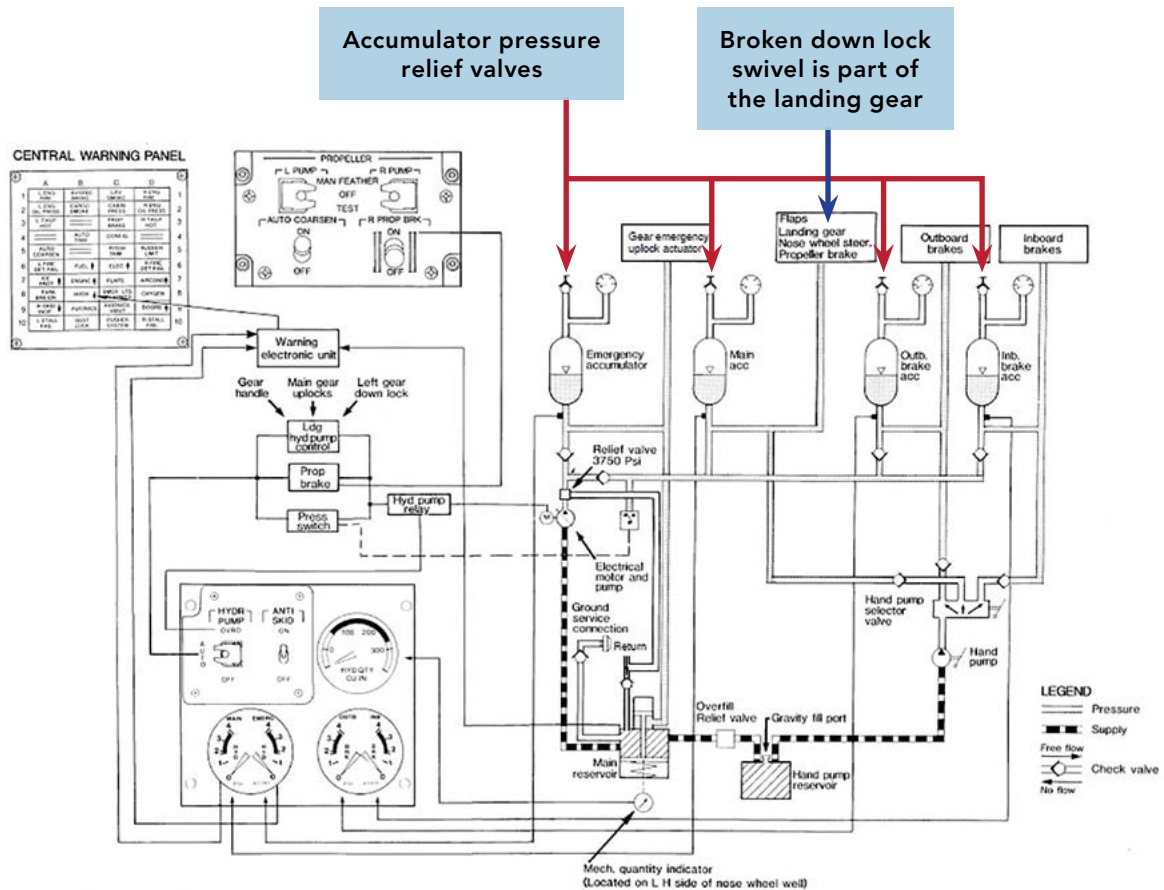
Accumulator pressure relief valves

Broken down lock swivel is part of the landing gear

CENTRAL WARNING PANEL

A B C D
1 L ENG FIRE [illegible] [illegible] R ENG FIRE 1
2 L ENG OIL PRESS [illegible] CABIN PRESS R ENG OIL PRESS 2
3 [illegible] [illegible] PROP BRAKE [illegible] 3
4 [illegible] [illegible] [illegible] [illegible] 4
5 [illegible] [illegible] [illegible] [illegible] 5
6 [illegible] FUEL ELEC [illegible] 6
7 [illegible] ENGINE FLAPS AIRCOND 7
8 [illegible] HYDR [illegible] OXYGEN 8
9 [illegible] AVIONICS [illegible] DOORS 9
10 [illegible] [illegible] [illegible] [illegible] 10

PROPELLER
L PUMP
R PUMP
MAN FEATHER
OFF
TEST
AUTO COARSEN
ON
OFF
R PROP BRK
ON
OFF

Warning electronic unit

Gear handle
Main gear uplocks
Left gear down lock

Ldg hyd pump control

Prop brake

Press switch

Hyd pump relay

HYDR PUMP OVRD
AUTO
OFF
ANTI SKID ON
OFF

100 200
0 300
HYD QTY CU IN

MAIN EMERG
BRAKES

Gear emergency uplock actuator

Flaps
Landing gear
Nose wheel steer.
Propeller brake

Outboard brakes

Inboard brakes

Emergency accumulator

Main acc

Outb. brake acc

Inb. brake acc

Relief valve 3750 Psi

Electrical motor and pump

Ground service connection

Return

Hand pump selector valve

Hand pump

Overfill Relief valve

Gravity fill port

Main reservoir

Hand pump reservoir

Mech. quantity indicator
(Located on L H side of nose wheel well)

LEGEND
Pressure
Supply
Free flow
Check valve
No flow